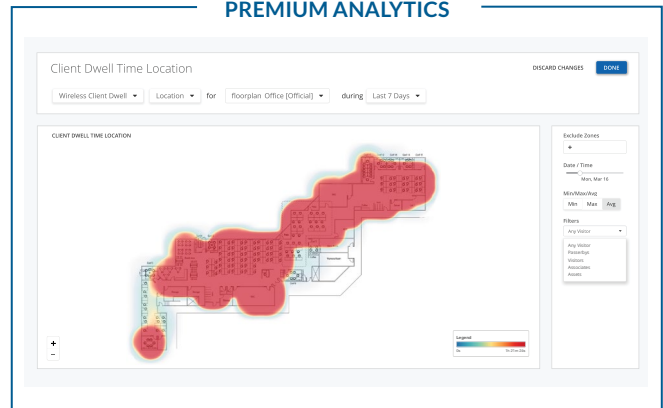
PREMIUM ANALYTICS

Client Dwell Time Location

DISCARD CHANGES DONE

Wireless Client Dwell ▾ Location ▾ for floorplan Office [Official] ▾ during Last 7 Days ▾

CLIENT DWELL TIME LOCATION

+
−

Legend
0s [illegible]

Exclude Zones
+

Date / Time
Mon, Mar 16

Min/Max/Avg
Min Max Avg

Filters
Any Visitor ▾

Any Visitor
Passerbys
Visitors
Associates
Assets